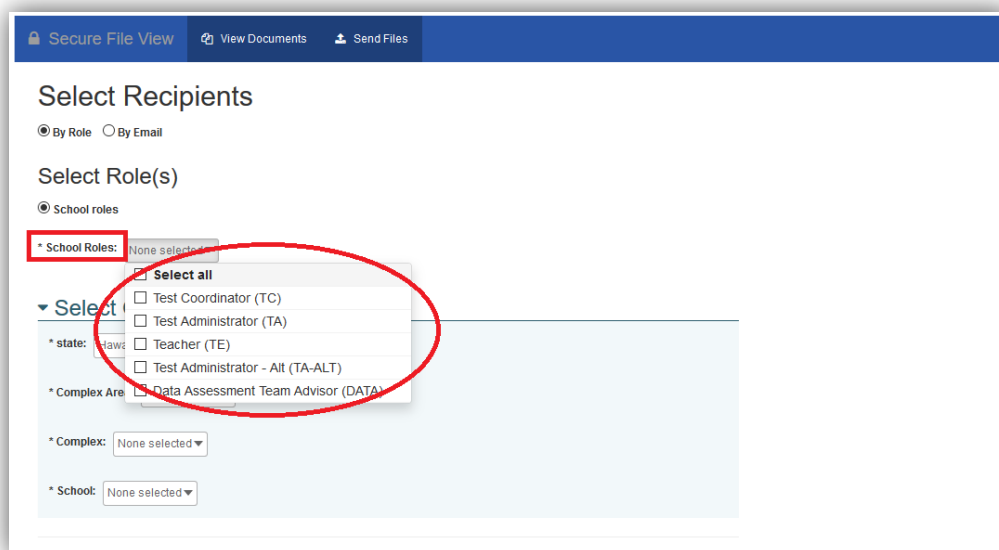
Secure File View View Documents Send Files

Select Recipients

By Role By Email

Select Role(s)

School roles

* School Roles: None selected

Select all

Test Coordinator (TC)

Test Administrator (TA)

Teacher (TE)

Test Administrator - Alt (TA-ALT)

Data Assessment Team Advisor (DATA)

Select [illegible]

* state: Hawa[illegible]

* Complex Are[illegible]

* Complex: None selected

* School: None selected